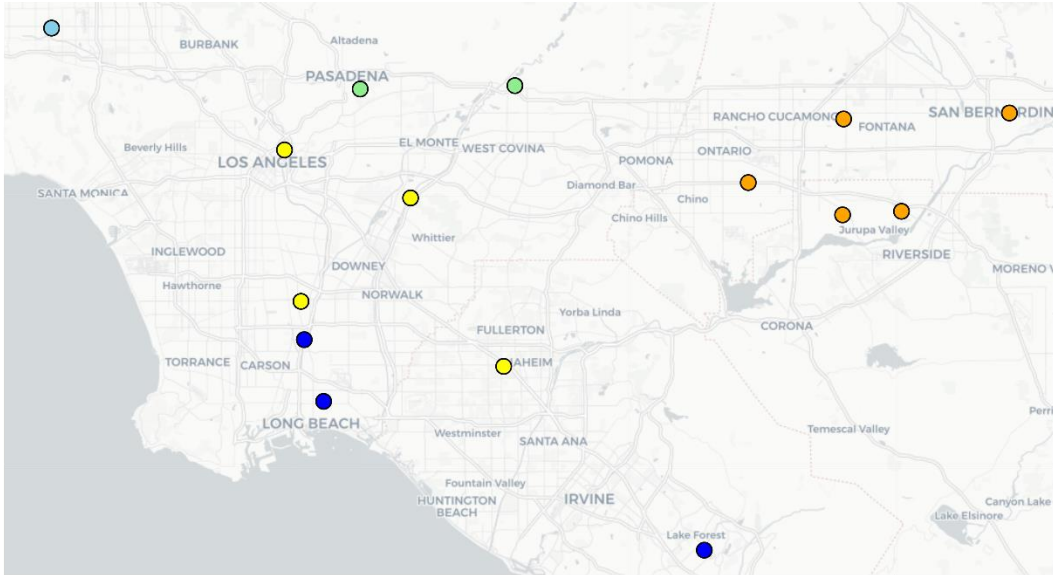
BURBANK
Altadena
PASADENA
RANCHO CUCAMONGA
FONTANA
SAN BERNARDINO
Beverly Hills
LOS ANGELES
EL MONTE
WEST COVINA
POMONA
ONTARIO
SANTA MONICA
Diamond Bar
Chino
Chino Hills
Jurupa Valley
Whittier
INGLEWOOD
RIVERSIDE
DOWNEY
MORENO V
Hawthorne
NORWALK
Yorba Linda
FULLERTON
CORONA
TORRANCE
CARSON
ANAHEIM
LONG BEACH
Perri
Westminster
SANTA ANA
Temescal Valley
Fountain Valley
HUNTINGTON BEACH
IRVINE
Canyon Lake
Lake Elsinore
Lake Forest